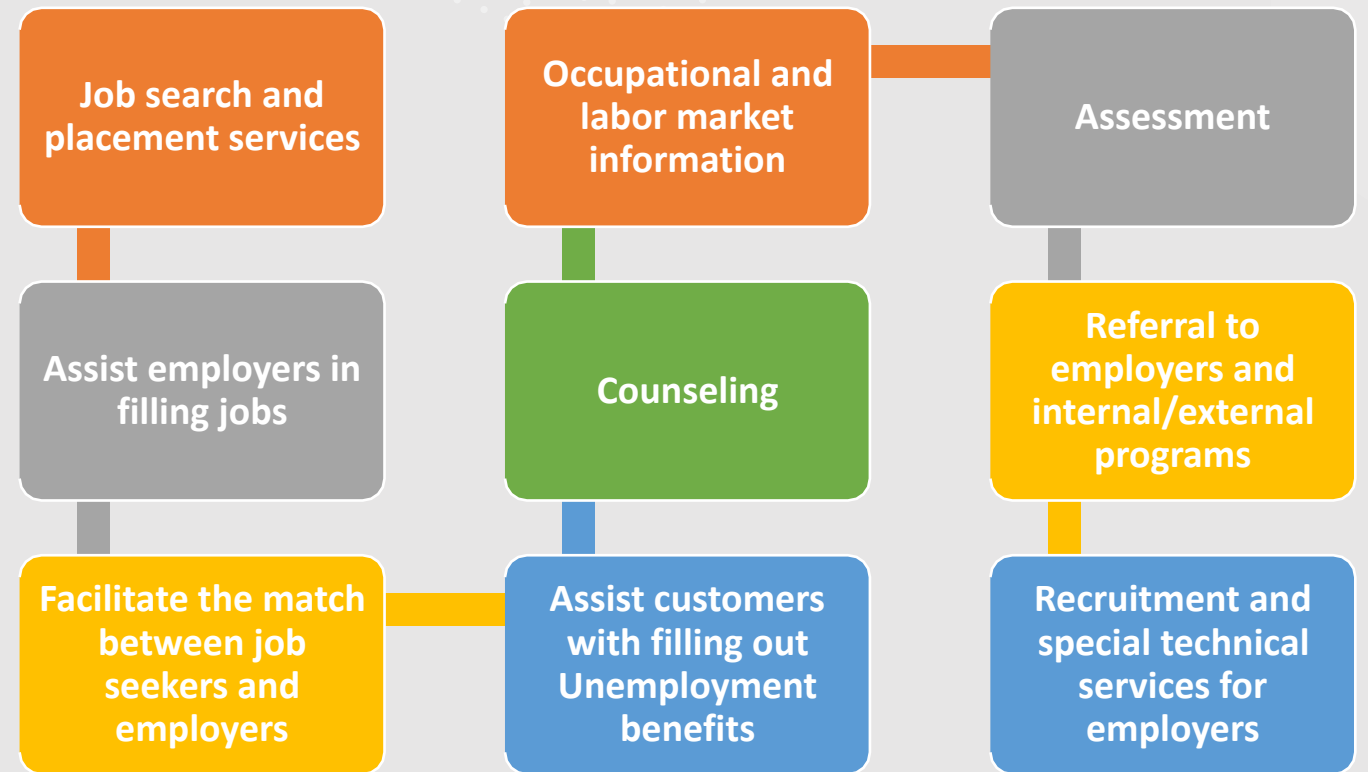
Job search and placement services

Assist employers in filling jobs

Facilitate the match between job seekers and employers

Assist customers with filling out Unemployment benefits

Counseling

Occupational and labor market information

Assessment

Referral to employers and internal/external programs

Recruitment and special technical services for employers